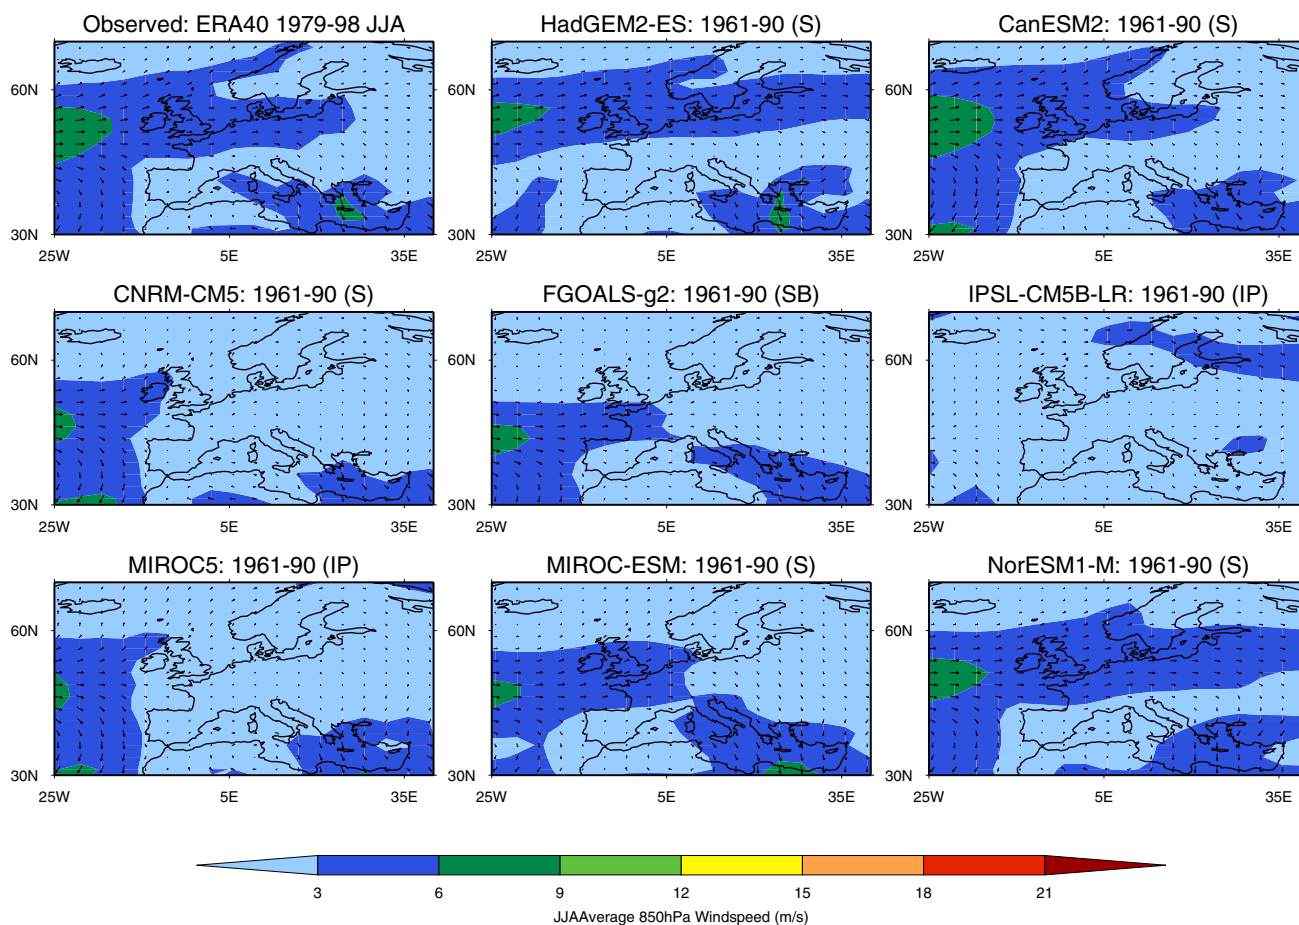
Observed: ERA40 1979-98 JJA

60N
30N
25W 5E 35E

HadGEM2-ES: 1961-90 (S)

60N
30N
25W 5E 35E

CanESM2: 1961-90 (S)

60N
30N
25W 5E 35E

CNRM-CM5: 1961-90 (S)

60N
30N
25W 5E 35E

FGOALS-g2: 1961-90 (SB)

60N
30N
25W 5E 35E

IPSL-CM5B-LR: 1961-90 (IP)

60N
30N
25W 5E 35E

MIROC5: 1961-90 (IP)

60N
30N
25W 5E 35E

MIROC-ESM: 1961-90 (S)

60N
30N
25W 5E 35E

NorESM1-M: 1961-90 (S)

60N
30N
25W 5E 35E

3 6 9 12 15 18 21
JJAAverage 850hPa Windspeed (m/s)